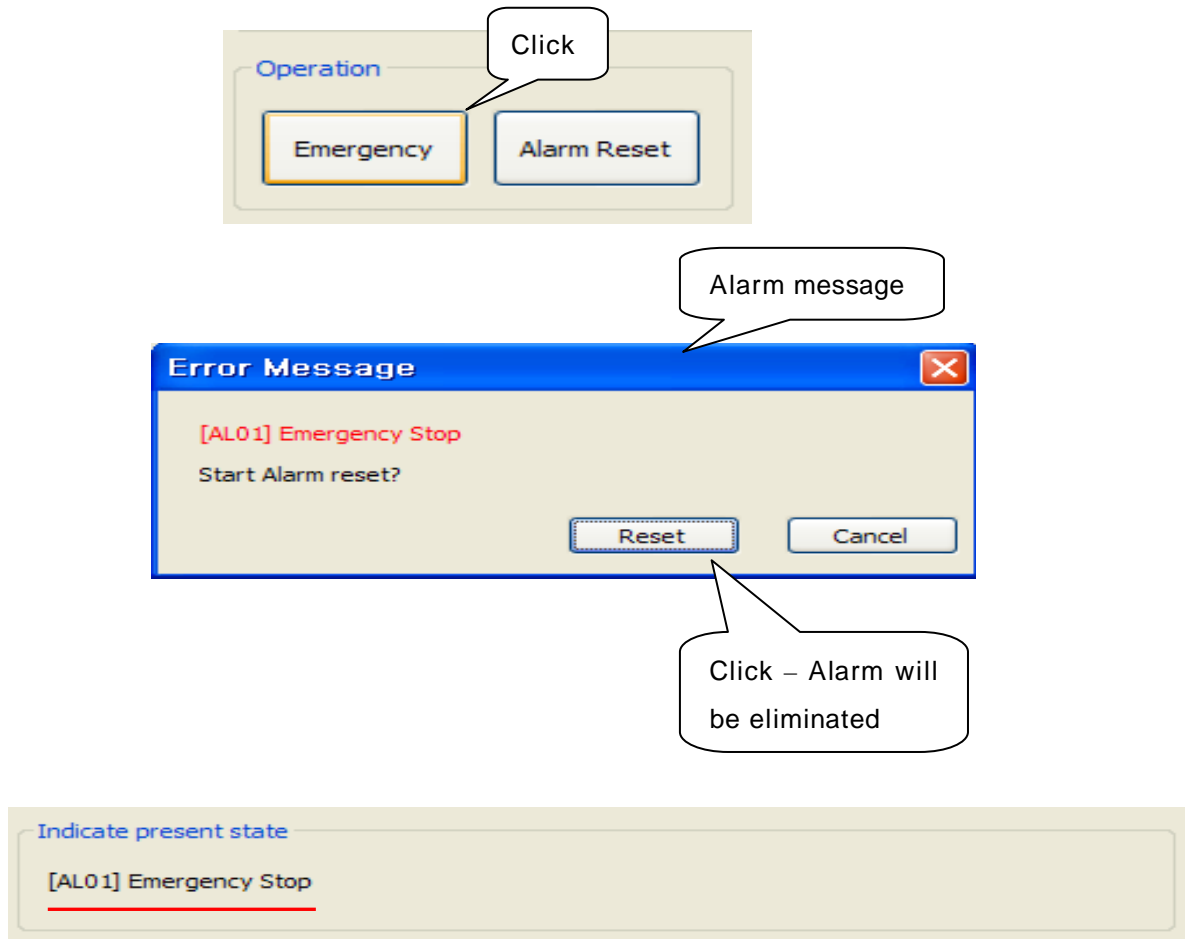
Click

Operation

Emergency

Alarm Reset

Alarm message

Error Message

[AL01] Emergency Stop

Start Alarm reset?

Reset

Cancel

Click – Alarm will be eliminated

Indicate present state

[AL01] Emergency Stop